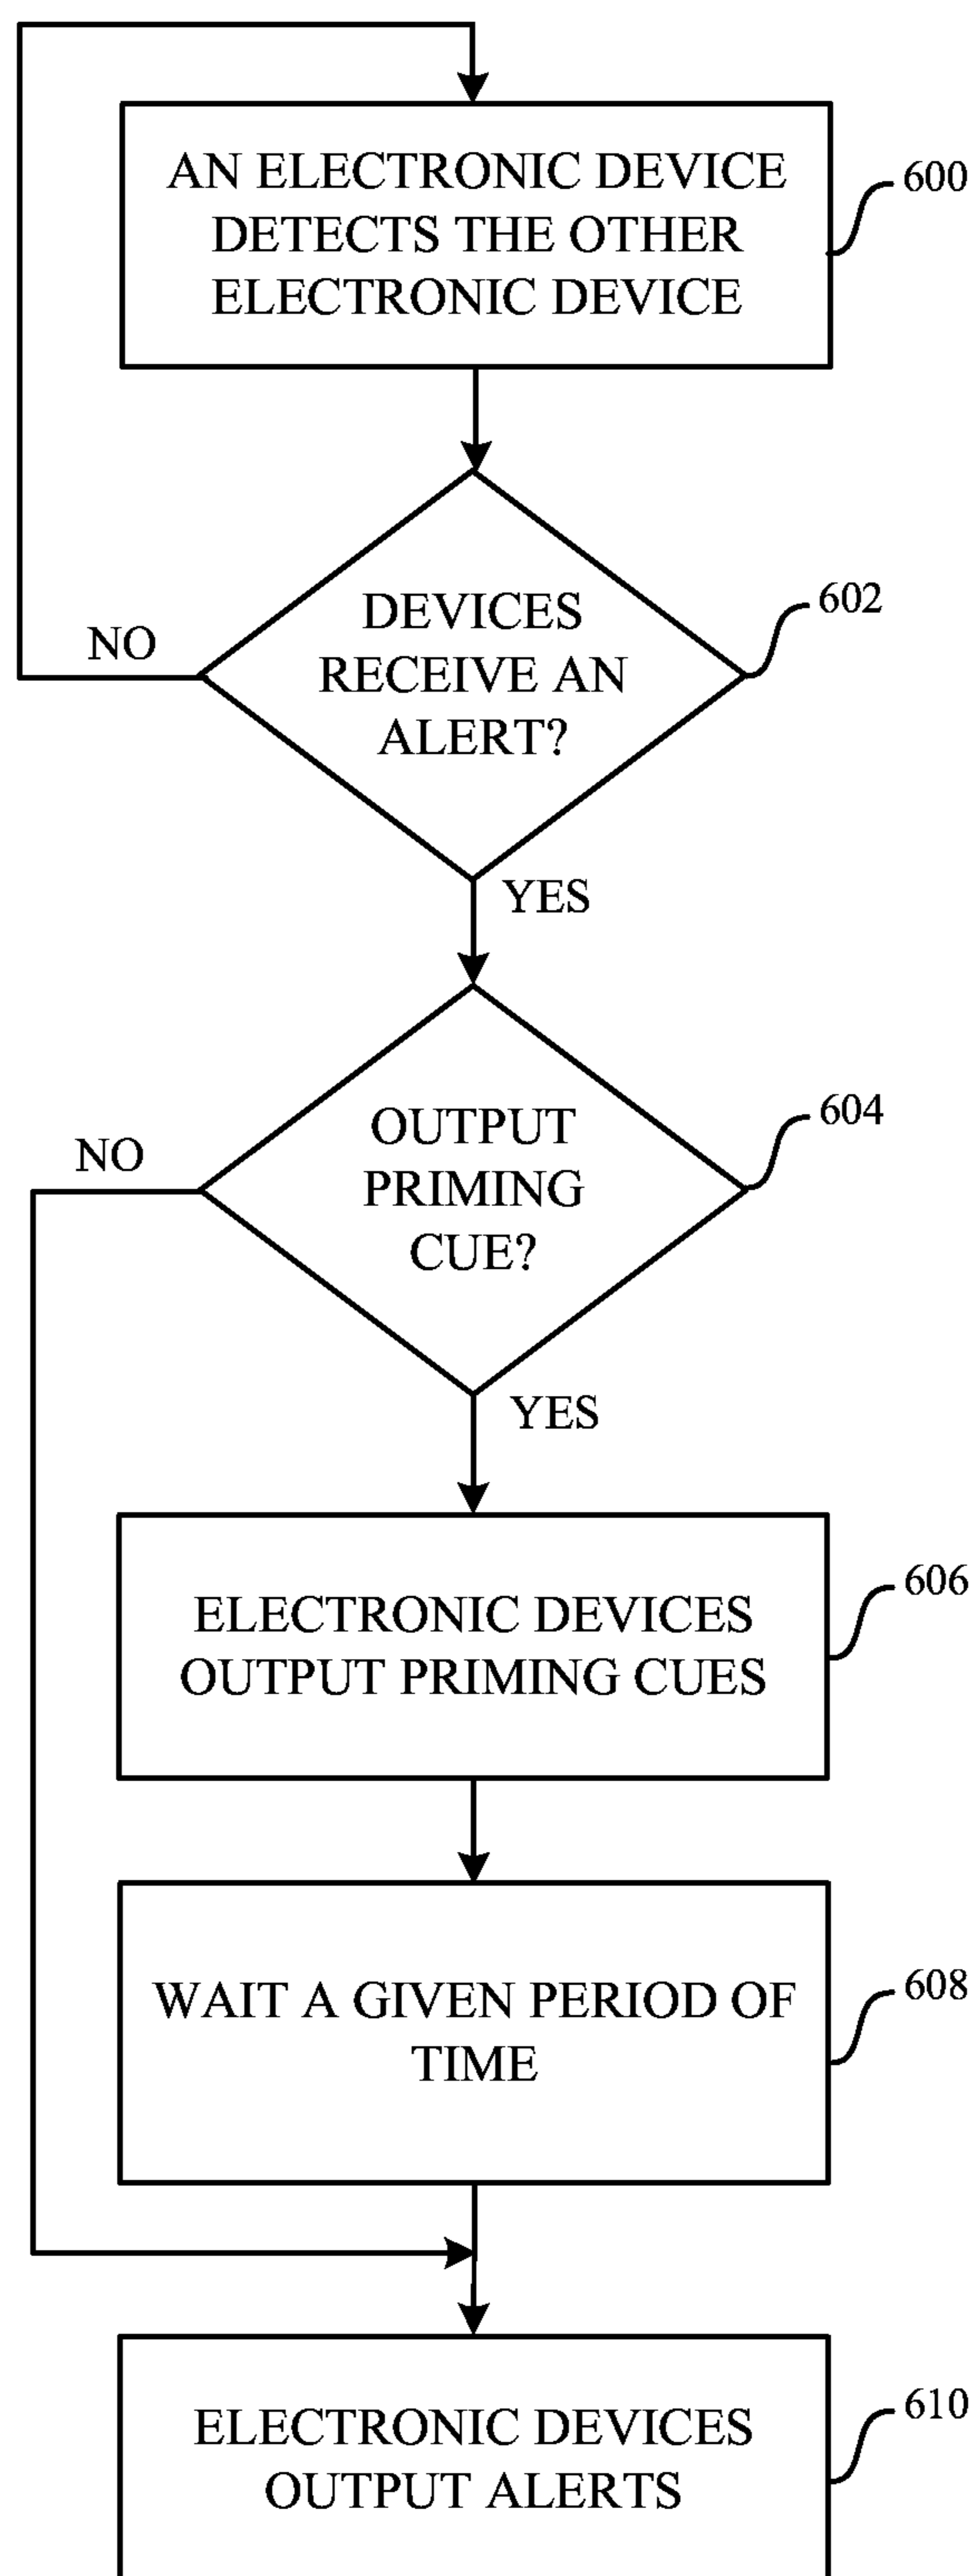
AN ELECTRONIC DEVICE DETECTS THE OTHER ELECTRONIC DEVICE

600

DEVICES RECEIVE AN ALERT?

602

NO

YES

OUTPUT PRIMING CUE?

604

NO

YES

ELECTRONIC DEVICES OUTPUT PRIMING CUES

606

WAIT A GIVEN PERIOD OF TIME

608

ELECTRONIC DEVICES OUTPUT ALERTS

610